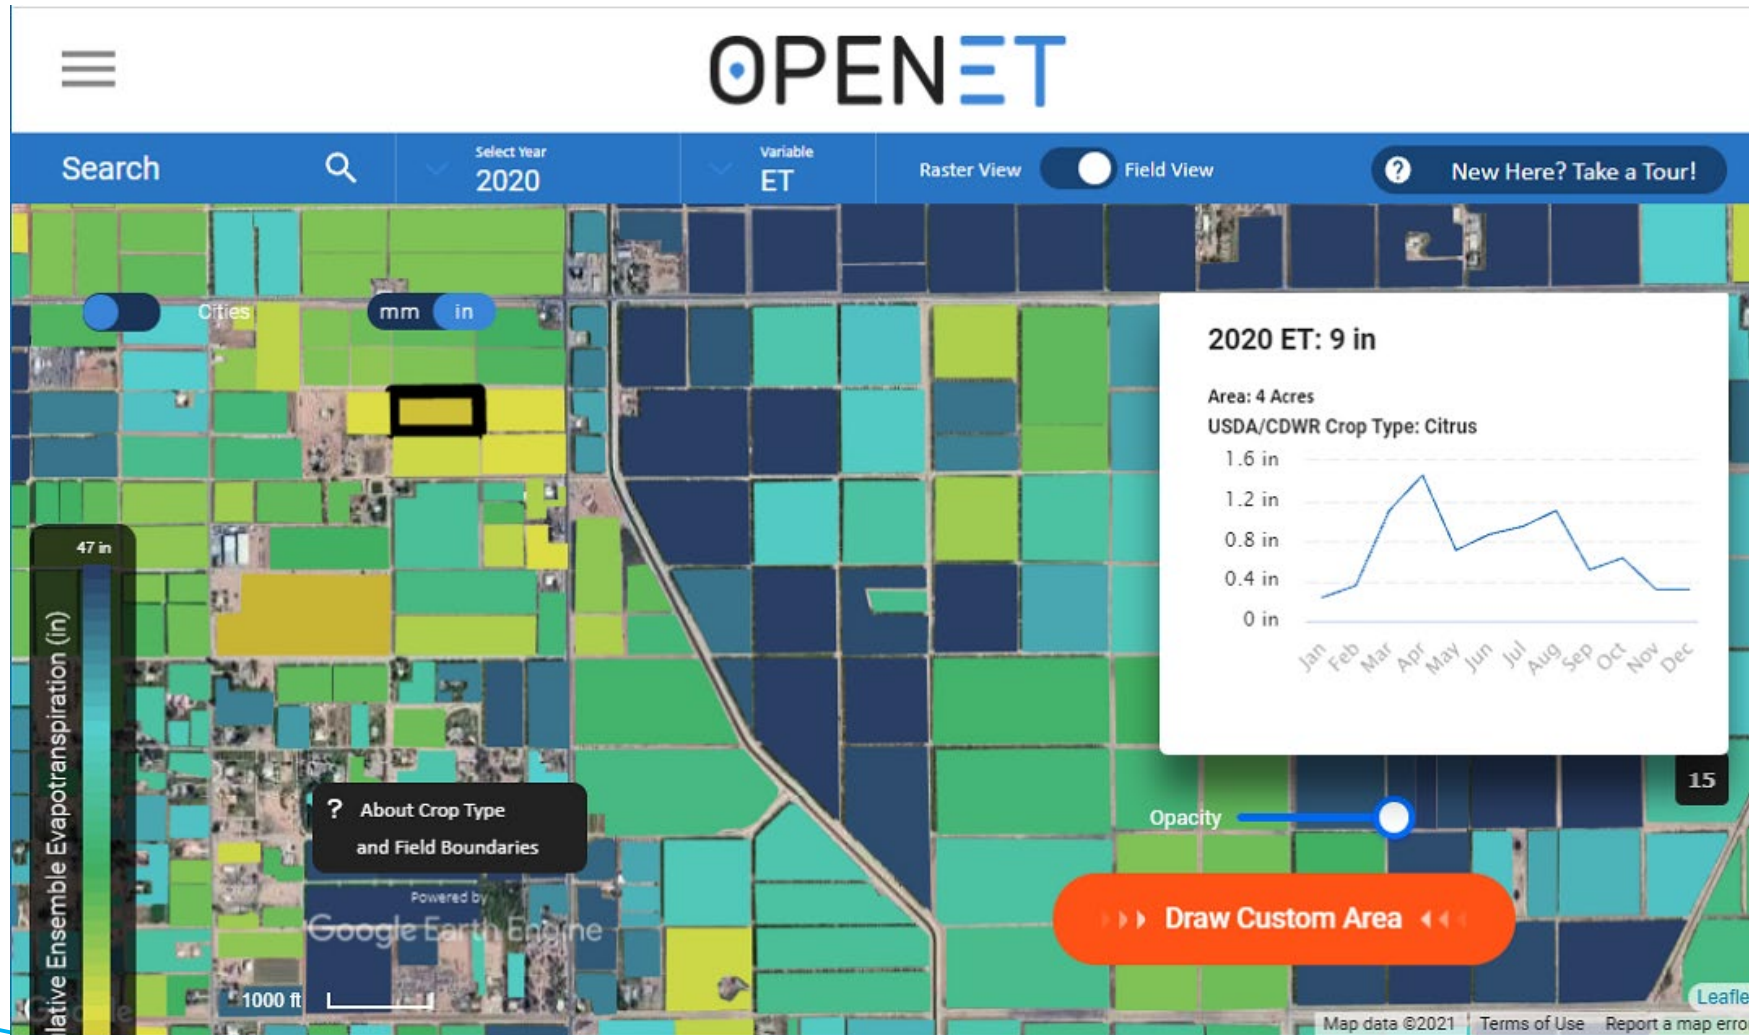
OPENET

Search

Select Year
2020

Variable
ET

Raster View Field View

New Here? Take a Tour!

Cities

mm in

2020 ET: 9 in

Area: 4 Acres
USDA/CDWR Crop Type: Citrus

1.6 in
1.2 in
0.8 in
0.4 in
0 in

Jan Feb Mar Apr May Jun Jul Aug Sep Oct Nov Dec

47 in

lative Ensemble Evapotranspiration (in)

? About Crop Type and Field Boundaries

Powered by
Google Earth Engine

15

Opacity

Draw Custom Area

1000 ft

Leafle

Map data ©2021 Terms of Use Report a map erro